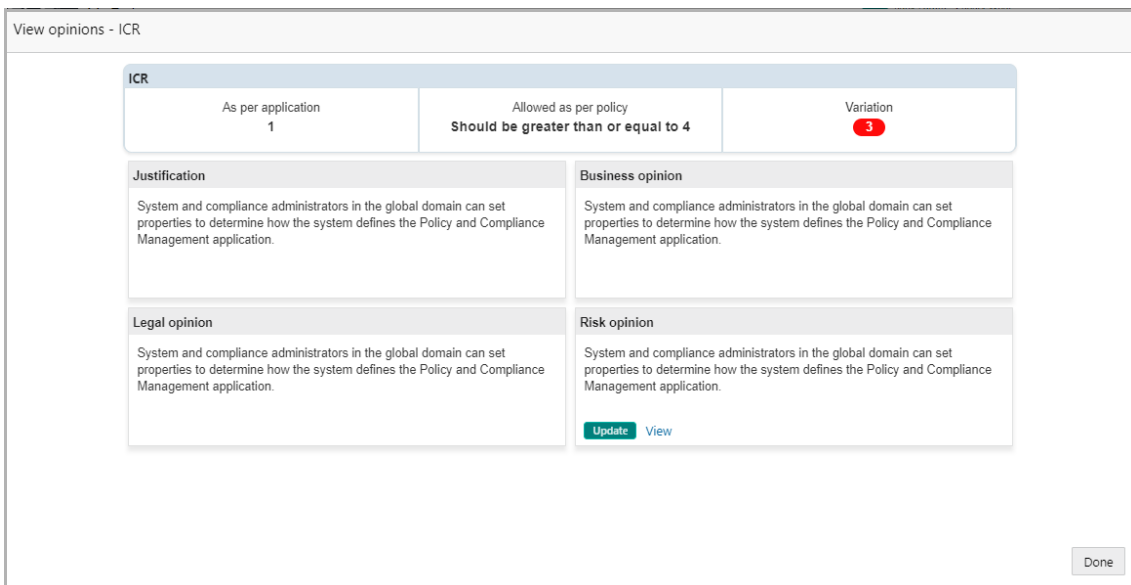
View opinions - ICR

ICR

| As per application | Allowed as per policy | Variation |
|---|---|---|
| 1 | Should be greater than or equal to 4 | 3 |

Justification

System and compliance administrators in the global domain can set properties to determine how the system defines the Policy and Compliance Management application.

Business opinion

System and compliance administrators in the global domain can set properties to determine how the system defines the Policy and Compliance Management application.

Legal opinion

System and compliance administrators in the global domain can set properties to determine how the system defines the Policy and Compliance Management application.

Risk opinion

System and compliance administrators in the global domain can set properties to determine how the system defines the Policy and Compliance Management application.

Update View

Done